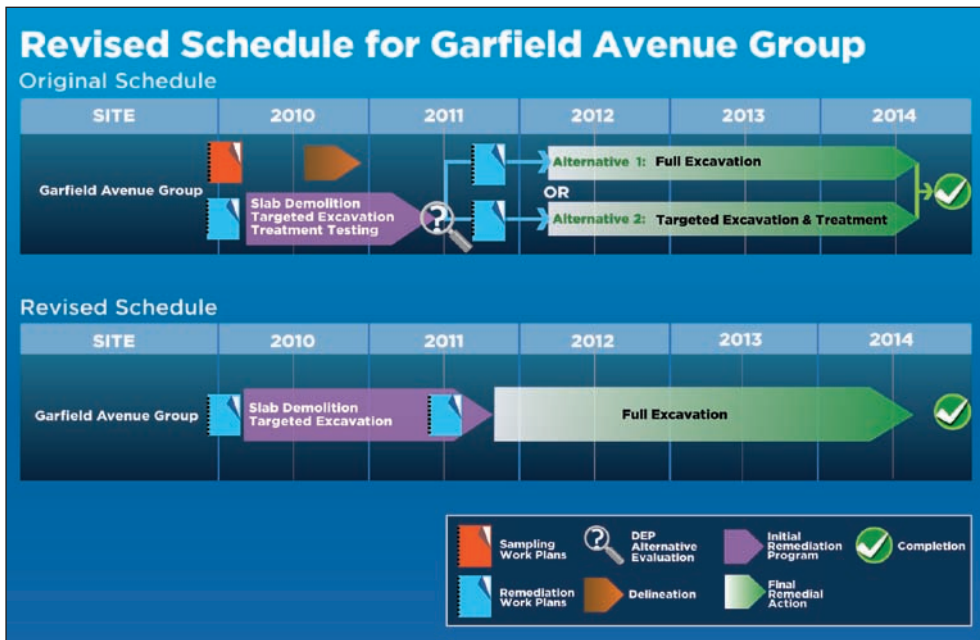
Revised Schedule for Garfield Avenue Group

Original Schedule

| SITE | 2010 | 2011 | 2012 | 2013 | 2014 |
|---|---|---|---|---|---|
| Garfield Avenue Group | Slab Demolition Targeted Excavation Treatment Testing | | Alternative 1: Full Excavation OR Alternative 2: Targeted Excavation & Treatment | | |

Revised Schedule

| SITE | 2010 | 2011 | 2012 | 2013 | 2014 |
|---|---|---|---|---|---|
| Garfield Avenue Group | Slab Demolition Targeted Excavation | | Full Excavation | | |

Sampling Work Plans
DEP Alternative Evaluation
Initial Remediation Program
Completion
Remediation Work Plans
Delineation
Final Remedial Action